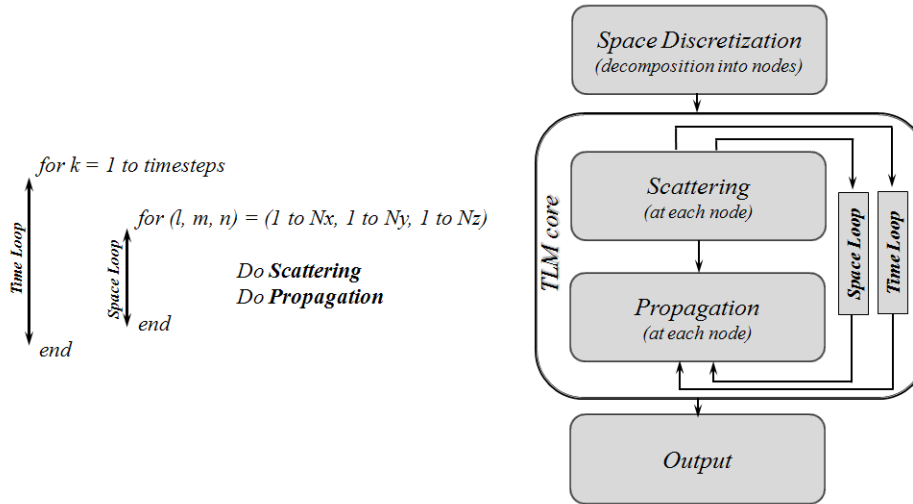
for k = 1 to timesteps

Time Loop

for (l, m, n) = (1 to Nx, 1 to Ny, 1 to Nz)

Space Loop

Do **Scattering**
Do **Propagation**

end

end

Space Discretization
(decomposition into nodes)

TLM core

Scattering
(at each node)

Propagation
(at each node)

Space Loop

Time Loop

Output